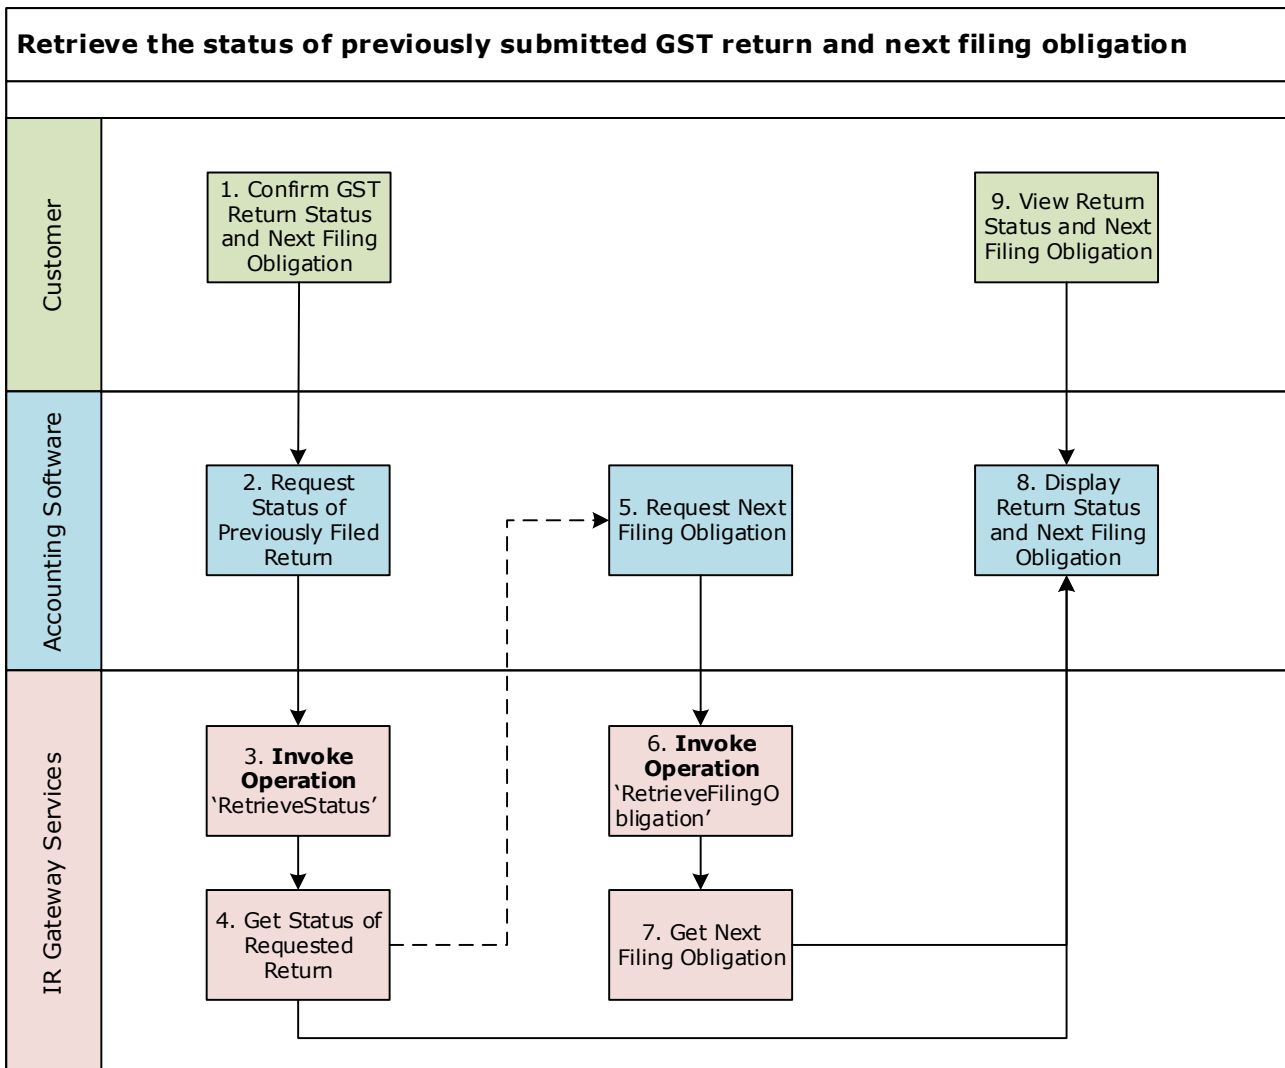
Retrieve the status of previously submitted GST return and next filing obligation

Customer

1. Confirm GST Return Status and Next Filing Obligation

9. View Return Status and Next Filing Obligation

Accounting Software

2. Request Status of Previously Filed Return

5. Request Next Filing Obligation

8. Display Return Status and Next Filing Obligation

IR Gateway Services

3. **Invoke Operation** 'RetrieveStatus'

6. **Invoke Operation** 'RetrieveFilingObligation'

4. Get Status of Requested Return

7. Get Next Filing Obligation